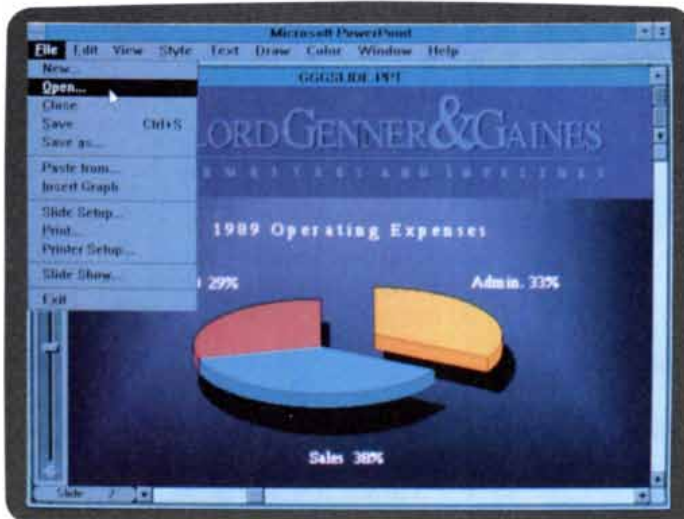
Microsoft PowerPoint

File Edit View Style Text Draw Color Window Help

New...
Open...
Close
Save Ctrl+S
Save as...
Paste from...
Insert Graph
Slide Setup...
Print...
Printer Setup...
Slide Show...
Exit

GGGSLIDE.PPT

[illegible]LORD GENNER & GAINES

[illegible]

1989 Operating Expenses

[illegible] 29%

Admin. 33%

Sales 38%

Slide 7